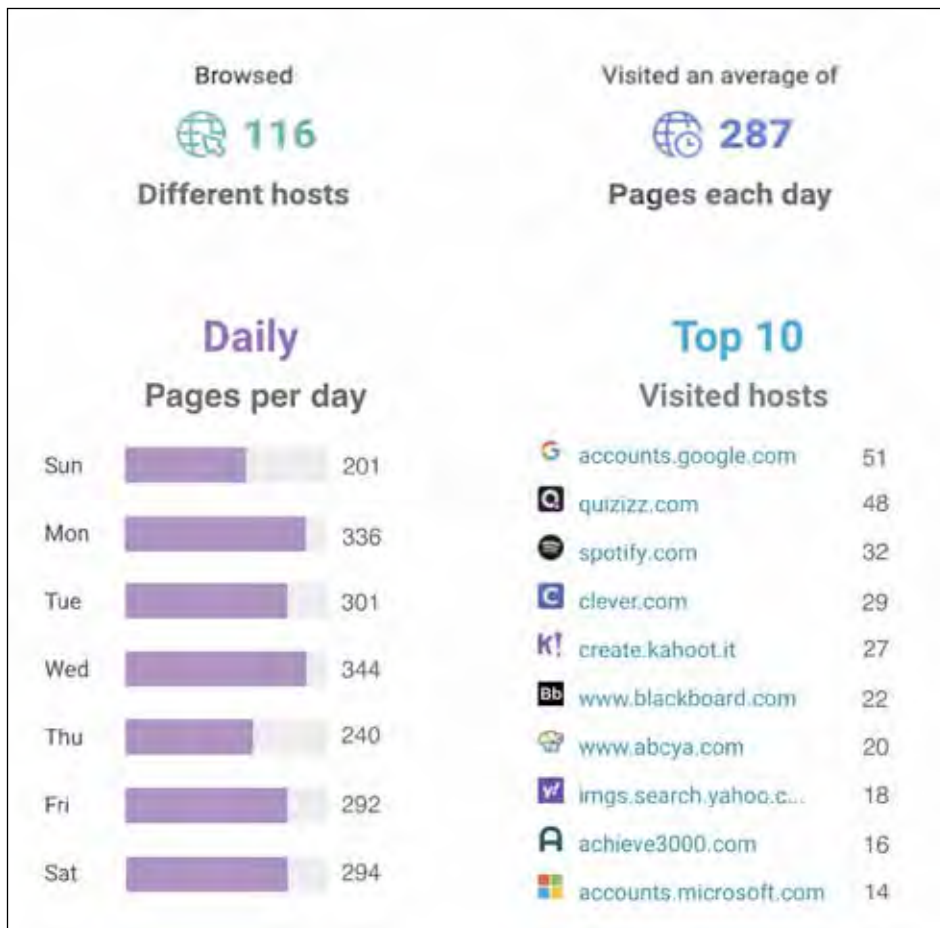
Browsed

116

Different hosts

Visited an average of

287

Pages each day

Daily

Pages per day

| | |
|---|---|
| Sun | 201 |
| Mon | 336 |
| Tue | 301 |
| Wed | 344 |
| Thu | 240 |
| Fri | 292 |
| Sat | 294 |

Top 10

Visited hosts

| | |
|---|---|
| accounts.google.com | 51 |
| quizizz.com | 48 |
| spotify.com | 32 |
| clever.com | 29 |
| create.kahoot.it | 27 |
| www.blackboard.com | 22 |
| www.abcya.com | 20 |
| imgs.search.yahoo.c... | 18 |
| achieve3000.com | 16 |
| accounts.microsoft.com | 14 |